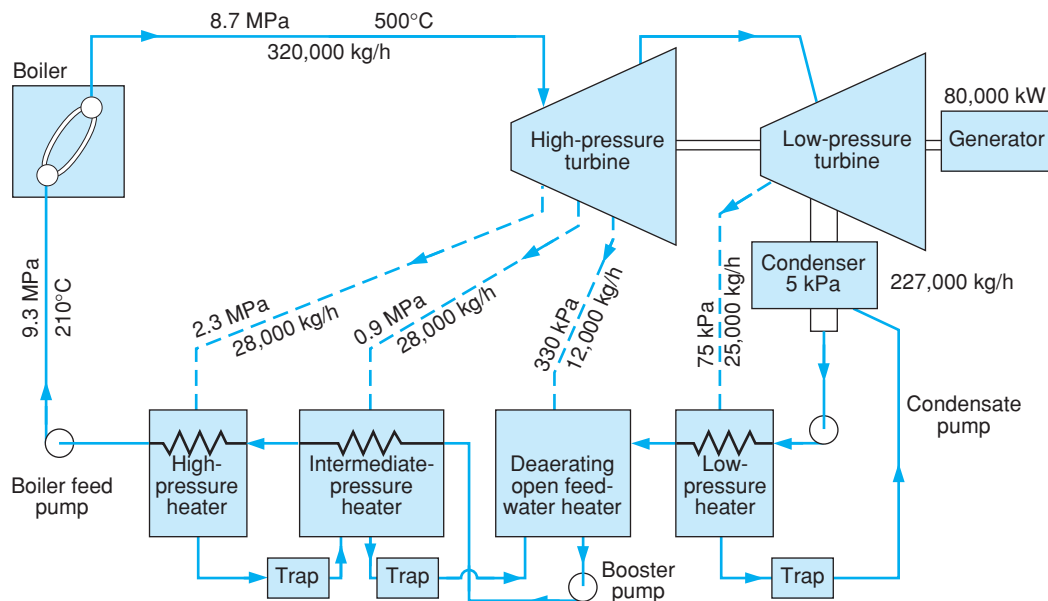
8.7 MPa
500°C
320,000 kg/h
Boiler
80,000 kW
High-pressure turbine
Low-pressure turbine
Generator
Condenser 5 kPa
227,000 kg/h
9.3 MPa
210°C
2.3 MPa
28,000 kg/h
0.9 MPa
28,000 kg/h
330 kPa
12,000 kg/h
75 kPa
25,000 kg/h
Condensate pump
Boiler feed pump
High-pressure heater
Intermediate-pressure heater
Deaerating open feed-water heater
Low-pressure heater
Trap
Trap
Trap
Booster pump